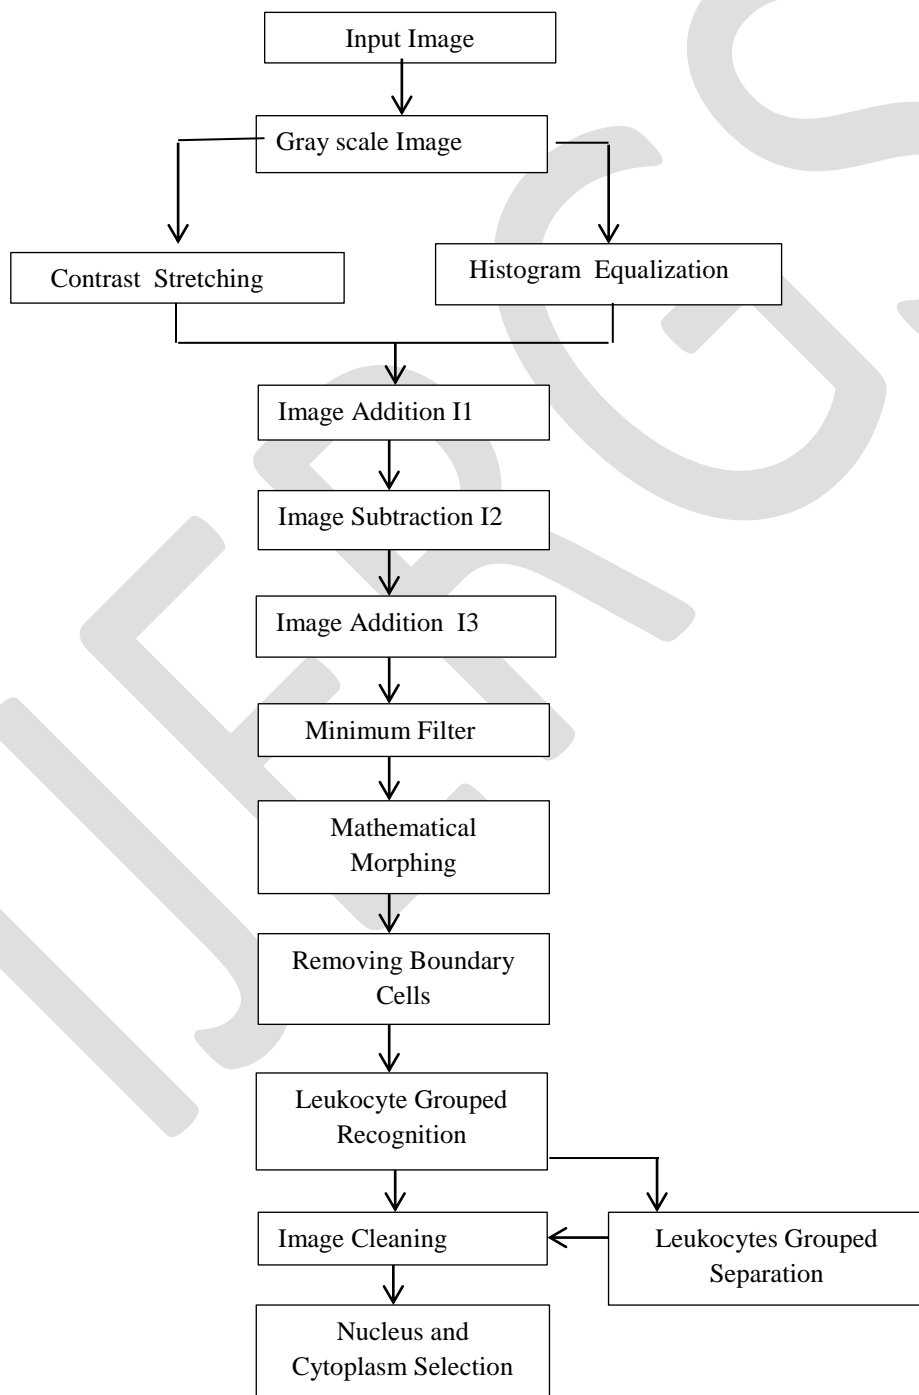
Input Image

Gray scale Image

Contrast Stretching

Histogram Equalization

Image Addition I1

Image Subtraction I2

Image Addition I3

Minimum Filter

Mathematical Morphing

Removing Boundary Cells

Leukocyte Grouped Recognition

Image Cleaning

Leukocytes Grouped Separation

Nucleus and Cytoplasm Selection